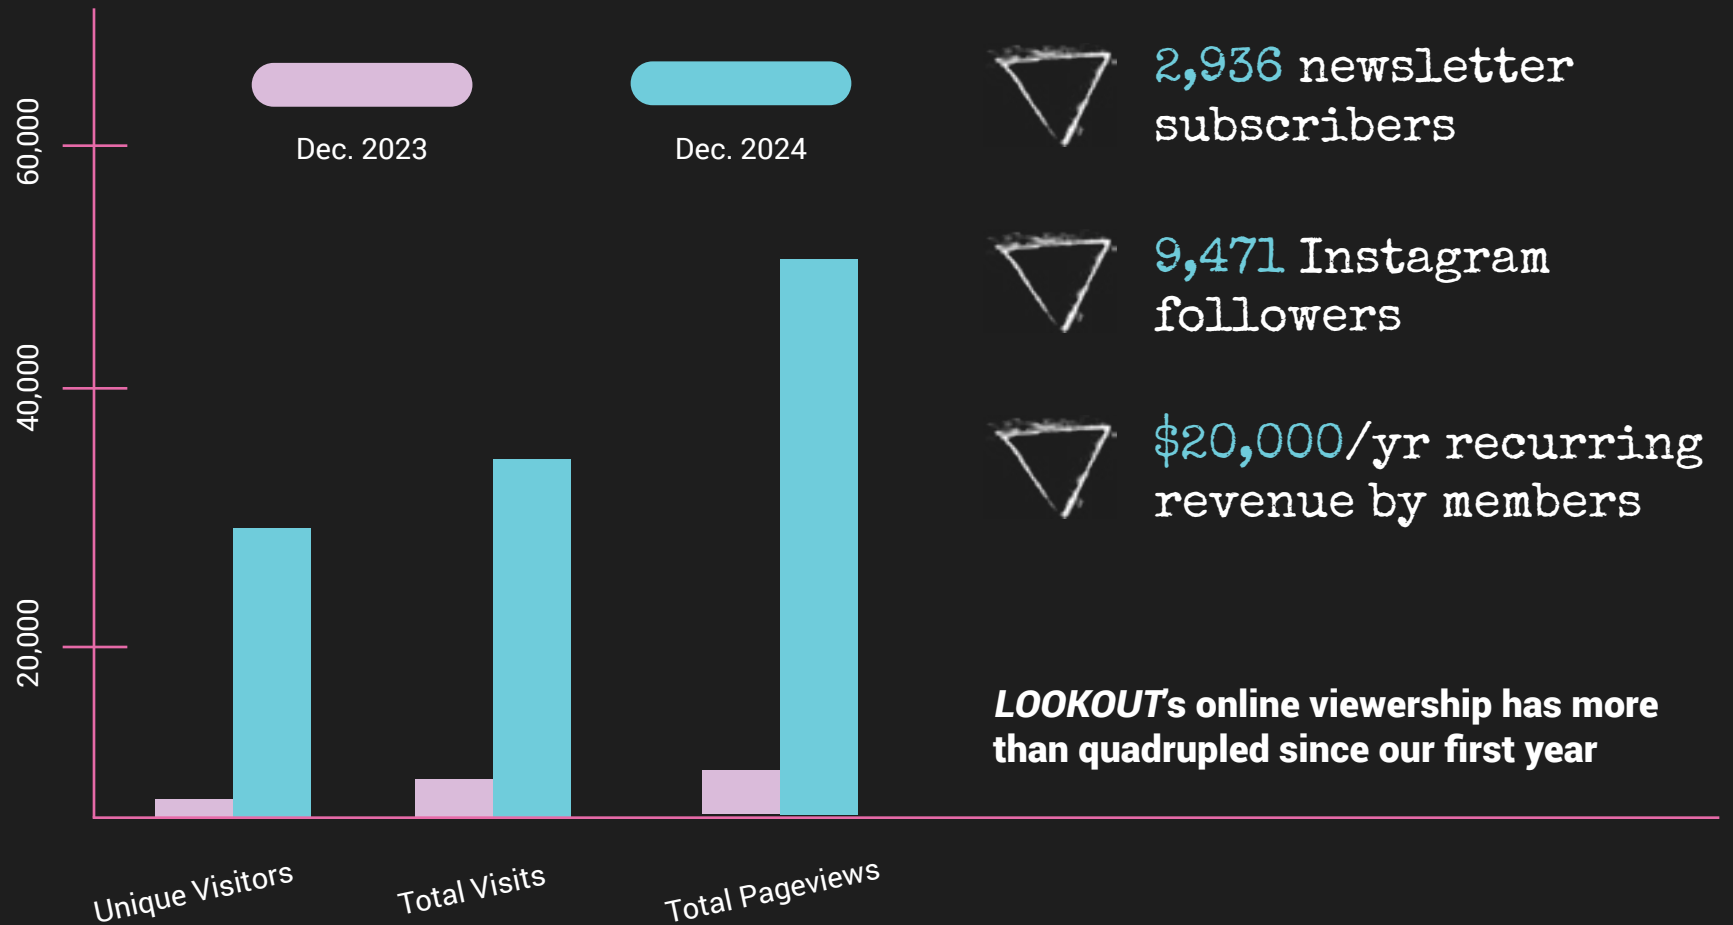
60,000

40,000

20,000

Dec. 2023

Dec. 2024

Unique Visitors

Total Visits

Total Pageviews

2,936 newsletter subscribers

9,471 Instagram followers

$20,000/yr recurring revenue by members

*LOOKOUT*'s online viewership has more than quadrupled since our first year